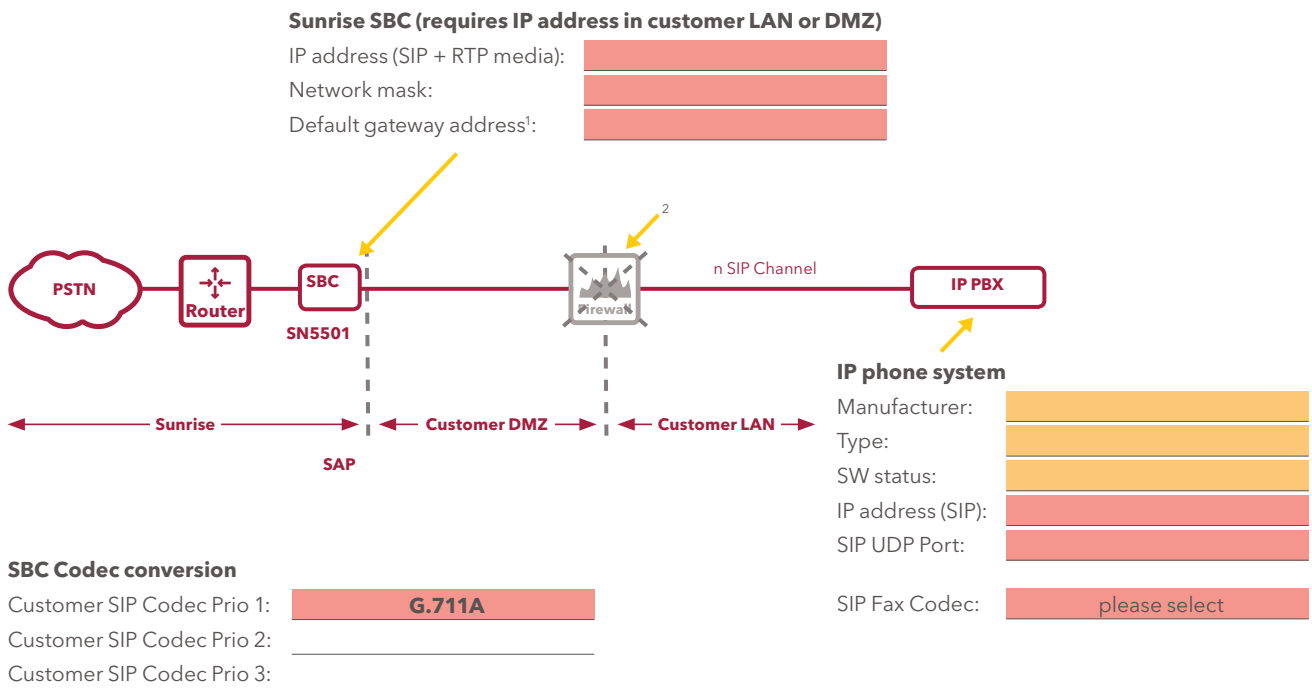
**Sunrise SBC (requires IP address in customer LAN or DMZ)**

IP address (SIP + RTP media):

Network mask:

Default gateway address$^1$:

PSTN

Router

SBC

SN5501

Firewall

$^2$

n SIP Channel

IP PBX

Sunrise

Customer DMZ

Customer LAN

SAP

**IP phone system**

Manufacturer:

Type:

SW status:

IP address (SIP):

SIP UDP Port:

SIP Fax Codec: please select

**SBC Codec conversion**

Customer SIP Codec Prio 1: **G.711A**

Customer SIP Codec Prio 2:

Customer SIP Codec Prio 3: